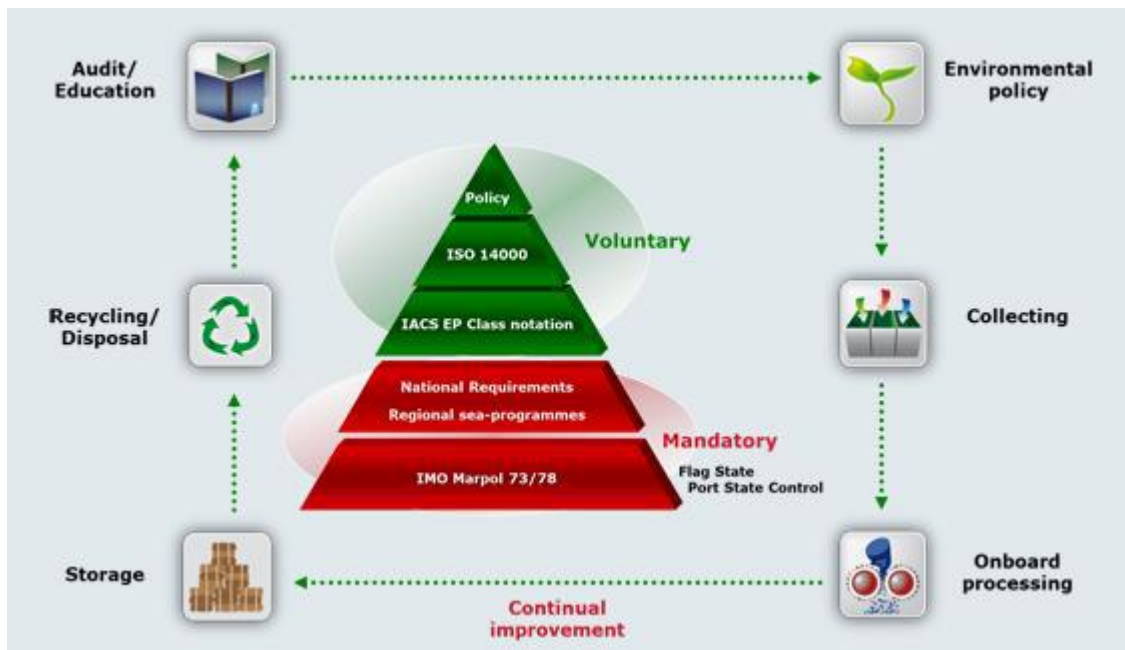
Audit/
Education

Environmental
policy

Policy

ISO 14000

Voluntary

IACS EP Class notation

Recycling/
Disposal

Collecting

National Requirements
Regional sea-programmes

Mandatory

IMO Marpol 73/78

Flag State
Port State Control

Storage

Onboard
processing

Continual
improvement